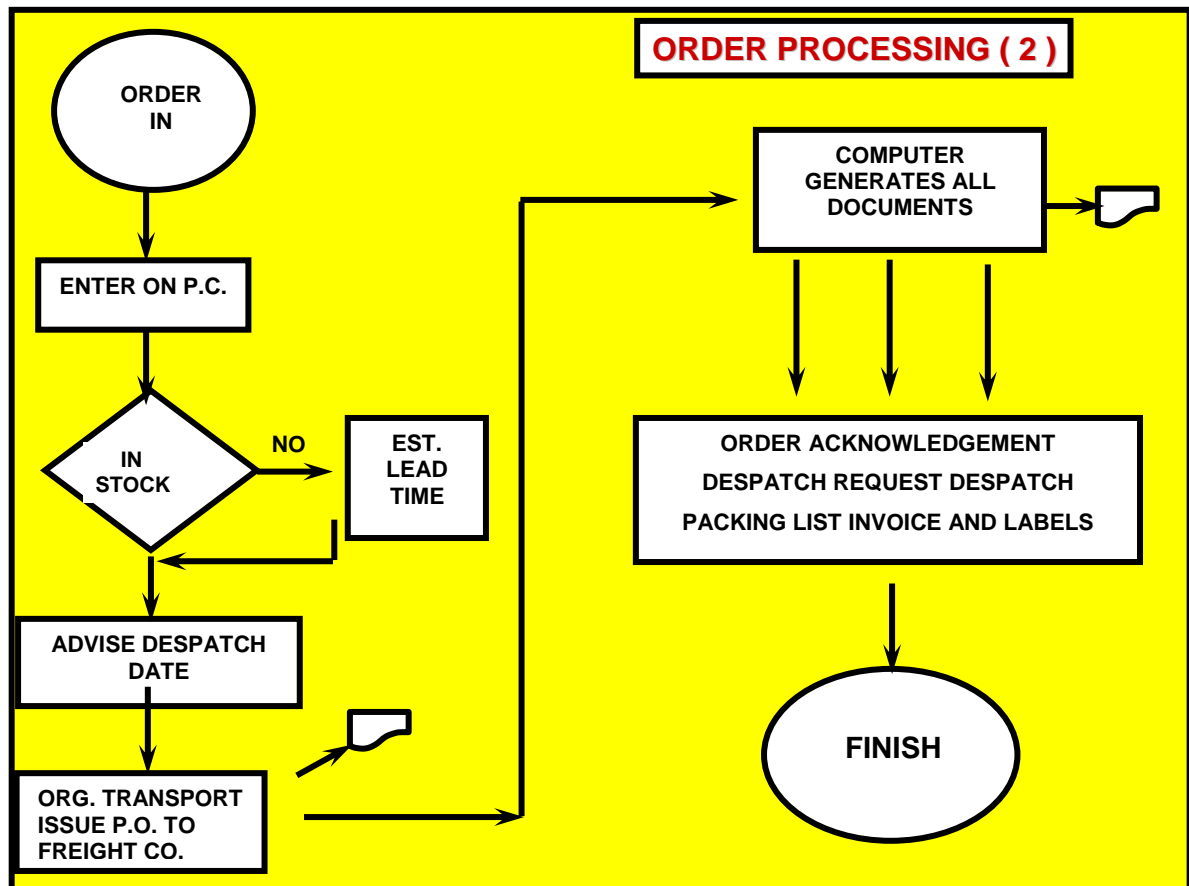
ORDER PROCESSING ( 2 )

ORDER IN

ENTER ON P.C.

IN STOCK

NO

EST. LEAD TIME

ADVISE DESPATCH DATE

ORG. TRANSPORT ISSUE P.O. TO FREIGHT CO.

COMPUTER GENERATES ALL DOCUMENTS

ORDER ACKNOWLEDGEMENT
DESPATCH REQUEST DESPATCH
PACKING LIST INVOICE AND LABELS

FINISH